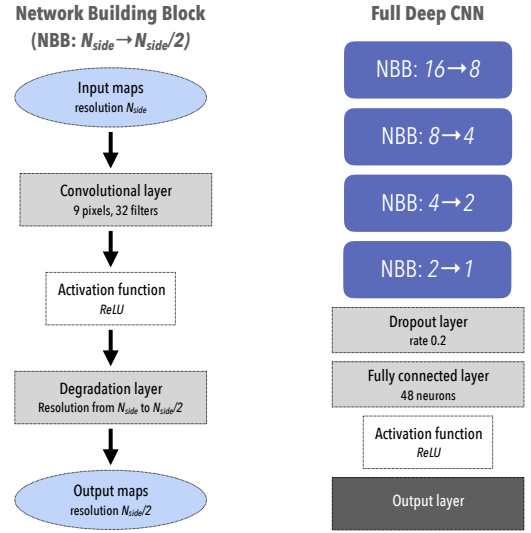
Network Building Block
(NBB: $N_{side} \rightarrow N_{side}/2$)

Input maps
resolution $N_{side}$

Convolutional layer
9 pixels, 32 filters

Activation function
ReLU

Degradation layer
Resolution from $N_{side}$ to $N_{side}/2$

Output maps
resolution $N_{side}/2$

Full Deep CNN

NBB: $16 \rightarrow 8$

NBB: $8 \rightarrow 4$

NBB: $4 \rightarrow 2$

NBB: $2 \rightarrow 1$

Dropout layer
rate 0.2

Fully connected layer
48 neurons

Activation function
ReLU

Output layer